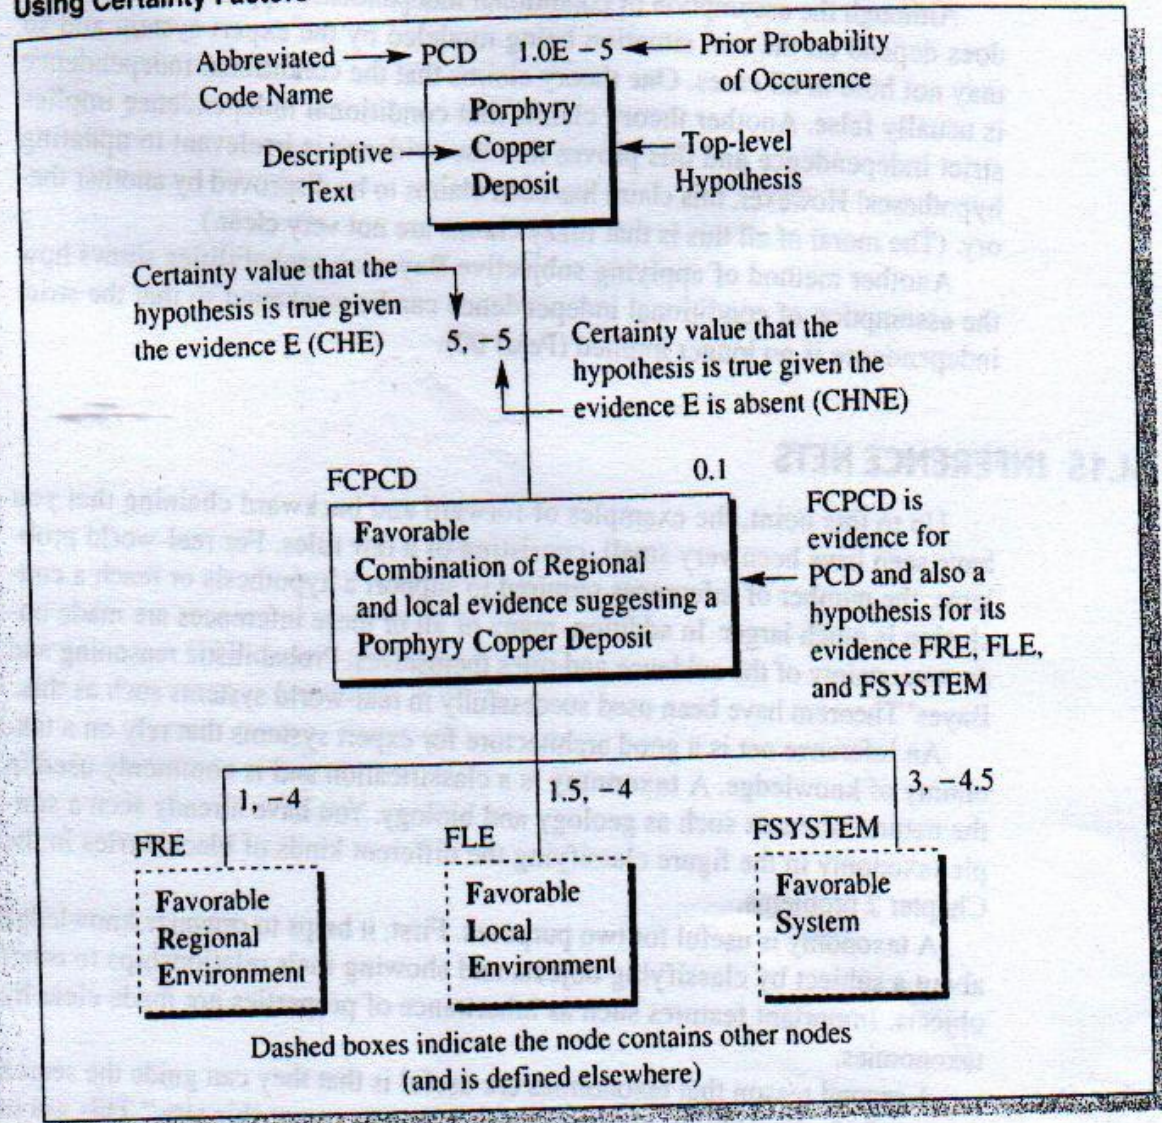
Using Certainty Factors

Abbreviated Code Name → PCD 1.0E −5 ← Prior Probability of Occurence

Porphyry Copper Deposit

Descriptive Text →

← Top-level Hypothesis

Certainty value that the hypothesis is true given the evidence E (CHE)

5, −5

Certainty value that the hypothesis is true given the evidence E is absent (CHNE)

FCPCD

0.1

Favorable Combination of Regional and local evidence suggesting a Porphyry Copper Deposit

FCPCD is evidence for PCD and also a hypothesis for its evidence FRE, FLE, and FSYSTEM

1, −4

1.5, −4

3, −4.5

FRE

Favorable Regional Environment

FLE

Favorable Local Environment

FSYSTEM

Favorable System

Dashed boxes indicate the node contains other nodes (and is defined elsewhere)